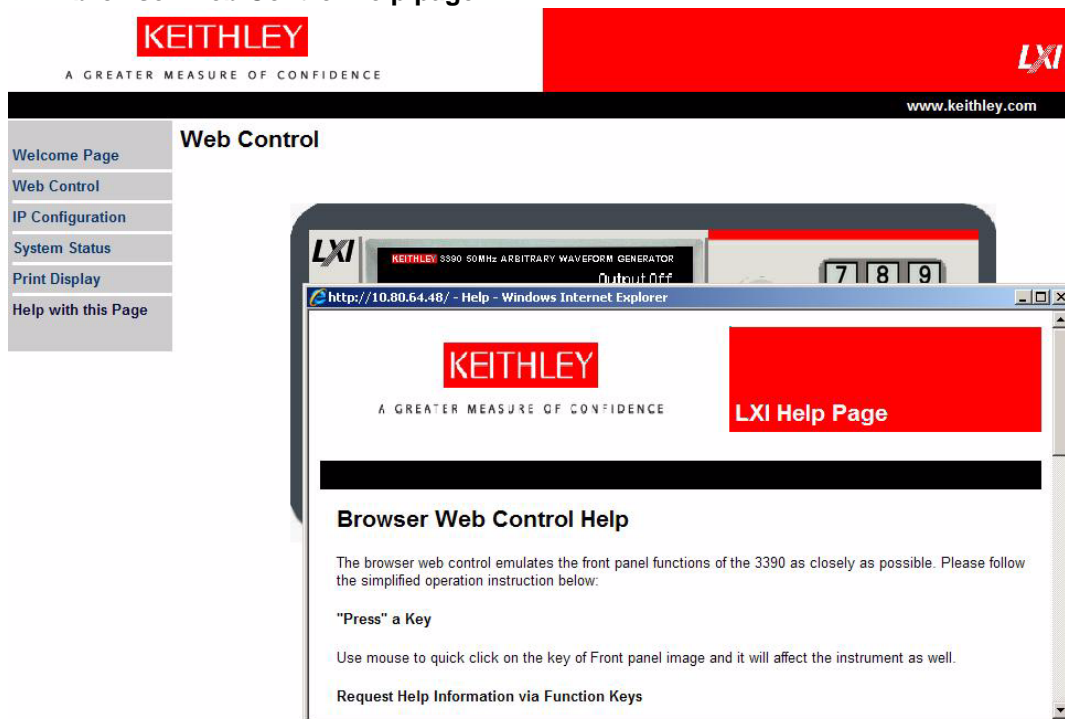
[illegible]

KEITHLEY

A GREATER MEASURE OF CONFIDENCE

LXI

www.keithley.com

Welcome Page
Web Control
IP Configuration
System Status
Print Display
Help with this Page

Web Control

LXI

KEITHLEY 3390 50MHz ARBITRARY WAVEFORM GENERATOR

Output Off

7 8 9

http://10.80.64.48/ - Help - Windows Internet Explorer

KEITHLEY

A GREATER MEASURE OF CONFIDENCE

LXI Help Page

Browser Web Control Help

The browser web control emulates the front panel functions of the 3390 as closely as possible. Please follow the simplified operation instruction below:

"Press" a Key

Use mouse to quick click on the key of Front panel image and it will affect the instrument as well.

Request Help Information via Function Keys